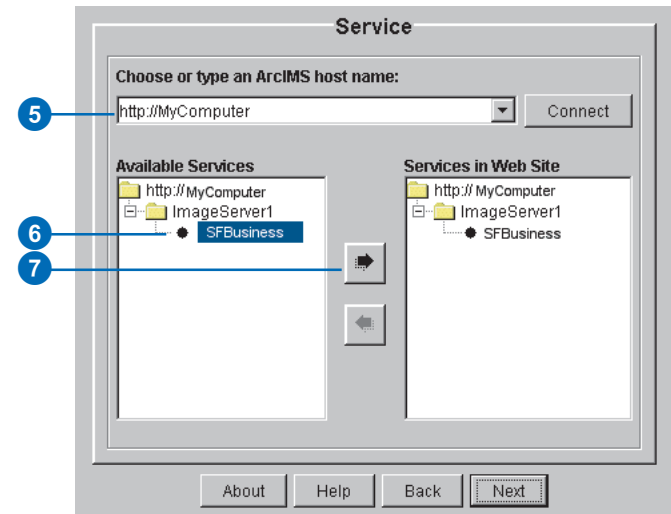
Service

Choose or type an ArcIMS host name:

5

http://MyComputer

Connect

Available Services

http://MyComputer

ImageServer1

6

SFBusiness

7

Services in Web Site

http://MyComputer

ImageServer1

SFBusiness

About

Help

Back

Next